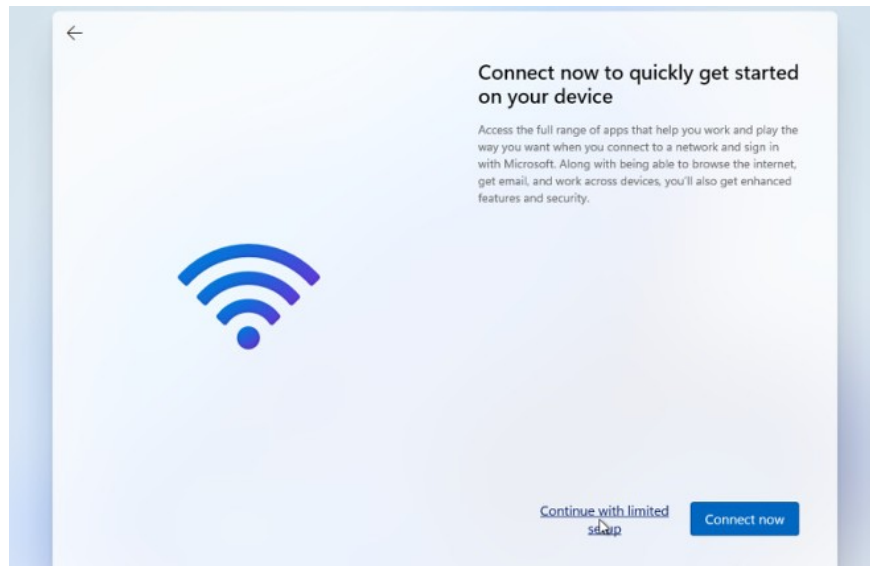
←

Connect now to quickly get started on your device

Access the full range of apps that help you work and play the way you want when you connect to a network and sign in with Microsoft. Along with being able to browse the internet, get email, and work across devices, you'll also get enhanced features and security.

Continue with limited setup

Connect now